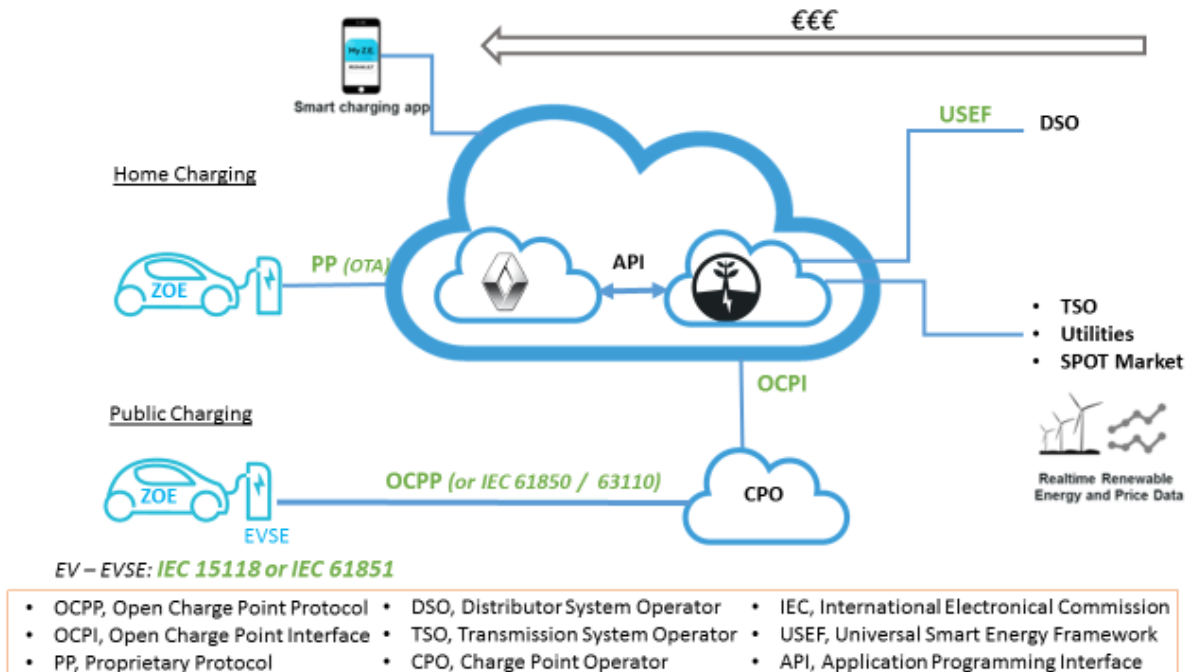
€€€

My Z.E.
RENAULT

Smart charging app

USEF

DSO

Home Charging

ZOE

PP (OTA)

API

• TSO
• Utilities
• SPOT Market

OCPI

Public Charging

Realtime Renewable Energy and Price Data

ZOE

OCPP (or IEC 61850 / 63110)

CPO

EVSE

EV – EVSE: IEC 15118 or IEC 61851

• OCPP, Open Charge Point Protocol
• OCPI, Open Charge Point Interface
• PP, Proprietary Protocol

• DSO, Distributor System Operator
• TSO, Transmission System Operator
• CPO, Charge Point Operator

• IEC, International Electronical Commission
• USEF, Universal Smart Energy Framework
• API, Application Programming Interface